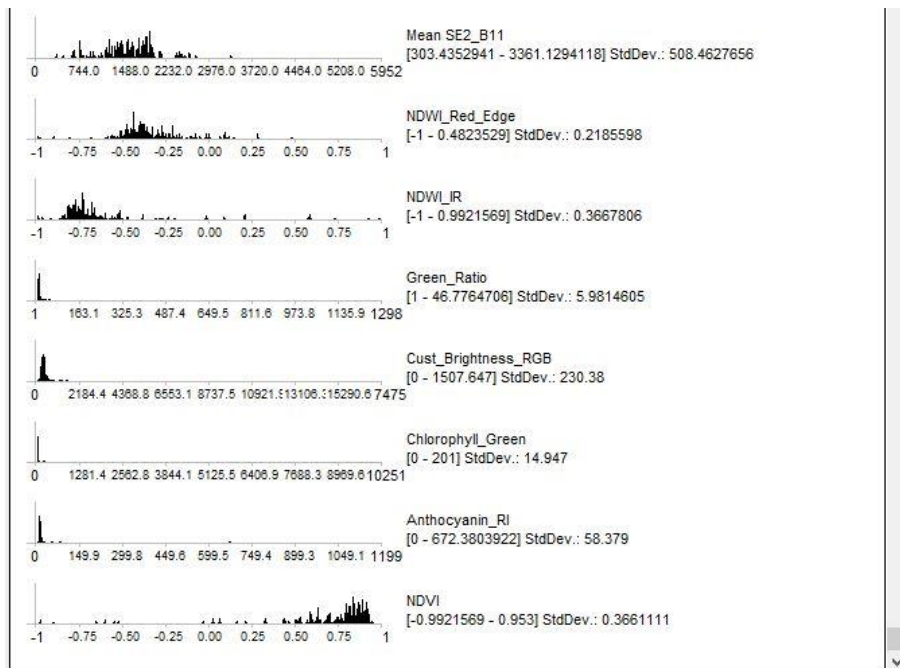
0 744.0 1488.0 2232.0 2976.0 3720.0 4464.0 5208.0 5952

Mean SE2_B11
[303.4352941 - 3361.1294118] StdDev.: 508.4627656

-1 -0.75 -0.50 -0.25 0.00 0.25 0.50 0.75 1

NDWI_Red_Edge
[-1 - 0.4823529] StdDev.: 0.2185598

-1 -0.75 -0.50 -0.25 0.00 0.25 0.50 0.75 1

NDWI_IR
[-1 - 0.9921569] StdDev.: 0.3667806

1 163.1 325.3 487.4 649.5 811.6 973.8 1135.9 1298

Green_Ratio
[1 - 46.7764706] StdDev.: 5.9814605

0 2184.4 4368.8 6553.1 8737.5 10921.913106.315290.6 17475

Cust_Brightness_RGB
[0 - 1507.647] StdDev.: 230.38

0 1281.4 2562.8 3844.1 5125.5 6406.9 7688.3 8969.6 10251

Chlorophyll_Green
[0 - 201] StdDev.: 14.947

0 149.9 299.8 449.6 599.5 749.4 899.3 1049.1 1199

Anthocyanin_RI
[0 - 672.3803922] StdDev.: 58.379

-1 -0.75 -0.50 -0.25 0.00 0.25 0.50 0.75 1

NDVI
[-0.9921569 - 0.953] StdDev.: 0.3661111